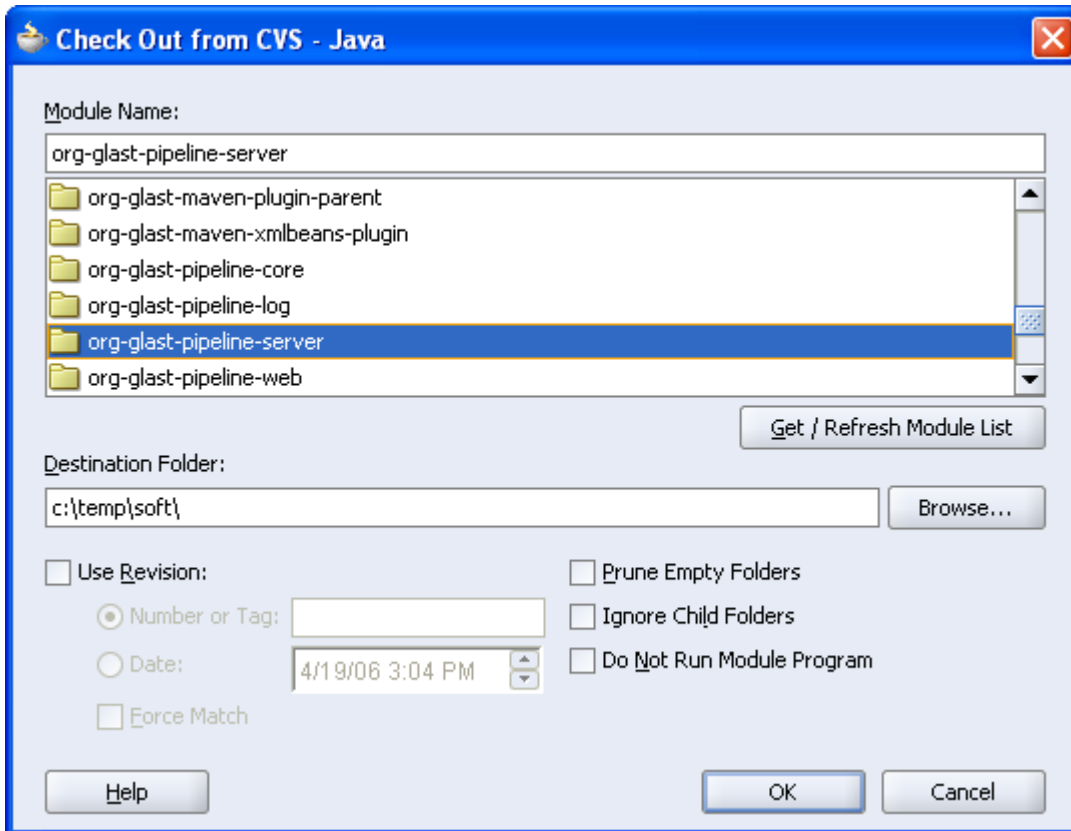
Check Out from CVS - Java

Module Name:

org-glast-pipeline-server

org-glast-maven-plugin-parent
org-glast-maven-xmlbeans-plugin
org-glast-pipeline-core
org-glast-pipeline-log
org-glast-pipeline-server
org-glast-pipeline-web

Get / Refresh Module List

Destination Folder:

c:\temp\soft\

Browse...

Use Revision:

Number or Tag:

Date:

4/19/06 3:04 PM

Force Match

Prune Empty Folders

Ignore Child Folders

Do Not Run Module Program

Help

OK

Cancel